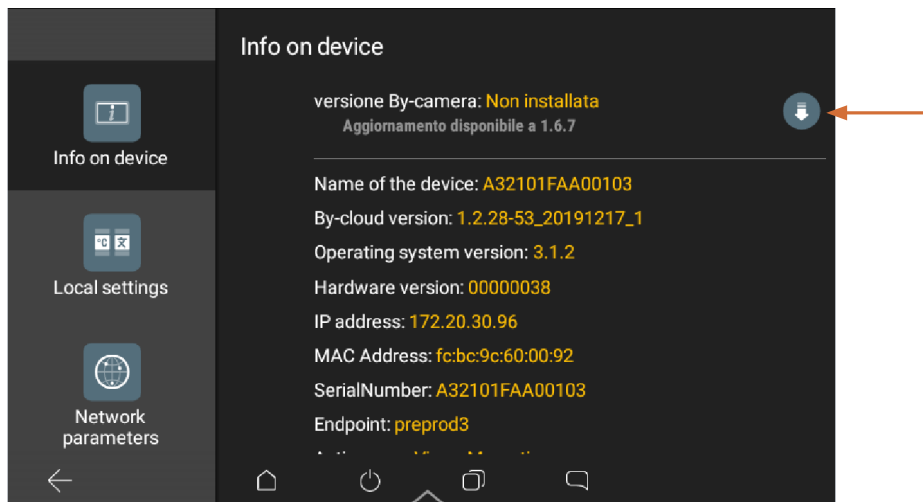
Info on device

Info on device

Local settings

Network parameters

versione By-camera: Non installata
Aggiornamento disponibile a 1.6.7

Name of the device: A32101FAA00103

By-cloud version: 1.2.28-53_20191217_1

Operating system version: 3.1.2

Hardware version: 00000038

IP address: 172.20.30.96

MAC Address: fc:bc:9c:60:00:92

SerialNumber: A32101FAA00103

Endpoint: preprod3

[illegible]